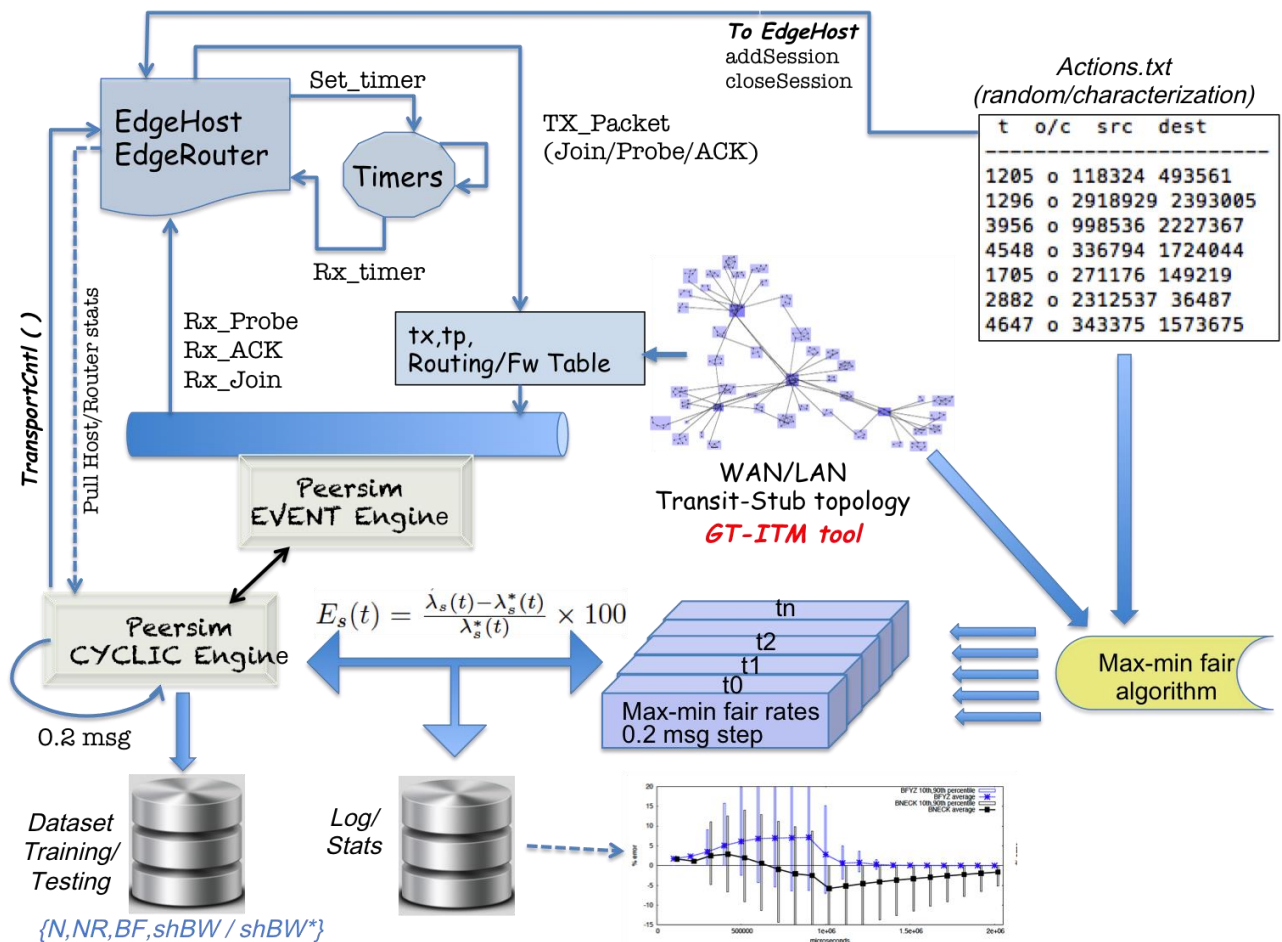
To EdgeHost
addSession
closeSession

Actions.txt
(random/characterization)

| t | o/c | src | dest |
|---|---|---|---|
| 1205 | o | 118324 | 493561 |
| 1296 | o | 2918929 | 2393005 |
| 3956 | o | 998536 | 2227367 |
| 4548 | o | 336794 | 1724044 |
| 1705 | o | 271176 | 149219 |
| 2882 | o | 2312537 | 36487 |
| 4647 | o | 343375 | 1573675 |

EdgeHost
EdgeRouter

Set_timer

Timers

Rx_timer

TX_Packet
(Join/Probe/ACK)

TransportCntl ( )

Pull Host/Router stats

Rx_Probe
Rx_ACK
Rx_Join

tx,tp,
Routing/Fw Table

WAN/LAN
Transit-Stub topology
GT-ITM tool

Peersim
EVENT Engine

Peersim
CYCLIC Engine

0.2 msg

$E_s(t) = \frac{\lambda_s(t) - \lambda_s^*(t)}{\lambda_s^*(t)} \times 100$

tn
t2
t1
t0
Max-min fair rates
0.2 msg step

Max-min fair
algorithm

Dataset
Training/
Testing

{N,NR,BF,shBW / shBW*}

Log/
Stats

BFYZ 10th,90th percentile
BFYZ average
BNECK 10th,90th percentile
BNECK average

% error

20
15
10
5
0
-5
-10
-15
-20

0
500000
1e+06
1.5e+06
2e+06

microseconds